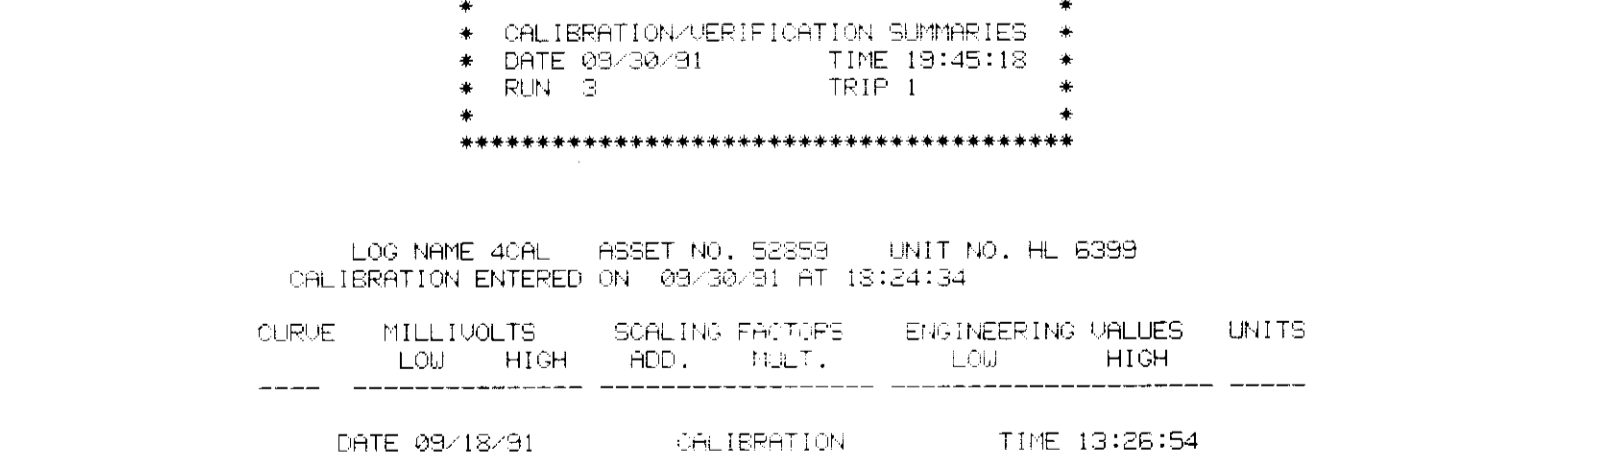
*                                   *
* CALIBRATION/VERIFICATION SUMMARIES *
* DATE 09/30/91          TIME 19:45:18 *
* RUN 3                  TRIP 1        *
*                                   *
*************************************

LOG NAME 4CAL   ASSET NO. 52859   UNIT NO. HL 6399
CALIBRATION ENTERED ON 09/30/91 AT 18:24:34

| CURVE | MILLIVOLTS LOW | MILLIVOLTS HIGH | SCALING FACTORS ADD. | SCALING FACTORS MULT. | ENGINEERING VALUES LOW | ENGINEERING VALUES HIGH | UNITS |
|---|---|---|---|---|---|---|---|

DATE 09/18/91          CALIBRATION          TIME 13:26:54